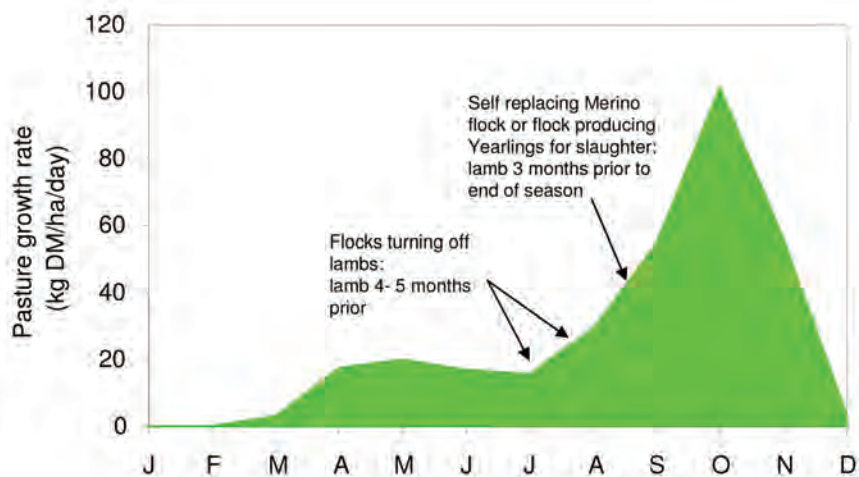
Pasture growth rate (kg DM/ha/day)

120
100
80
60
40
20
0

J F M A M J J A S O N D

Self replacing Merino flock or flock producing Yearlings for slaughter: lamb 3 months prior to end of season

Flocks turning off lambs: lamb 4- 5 months prior